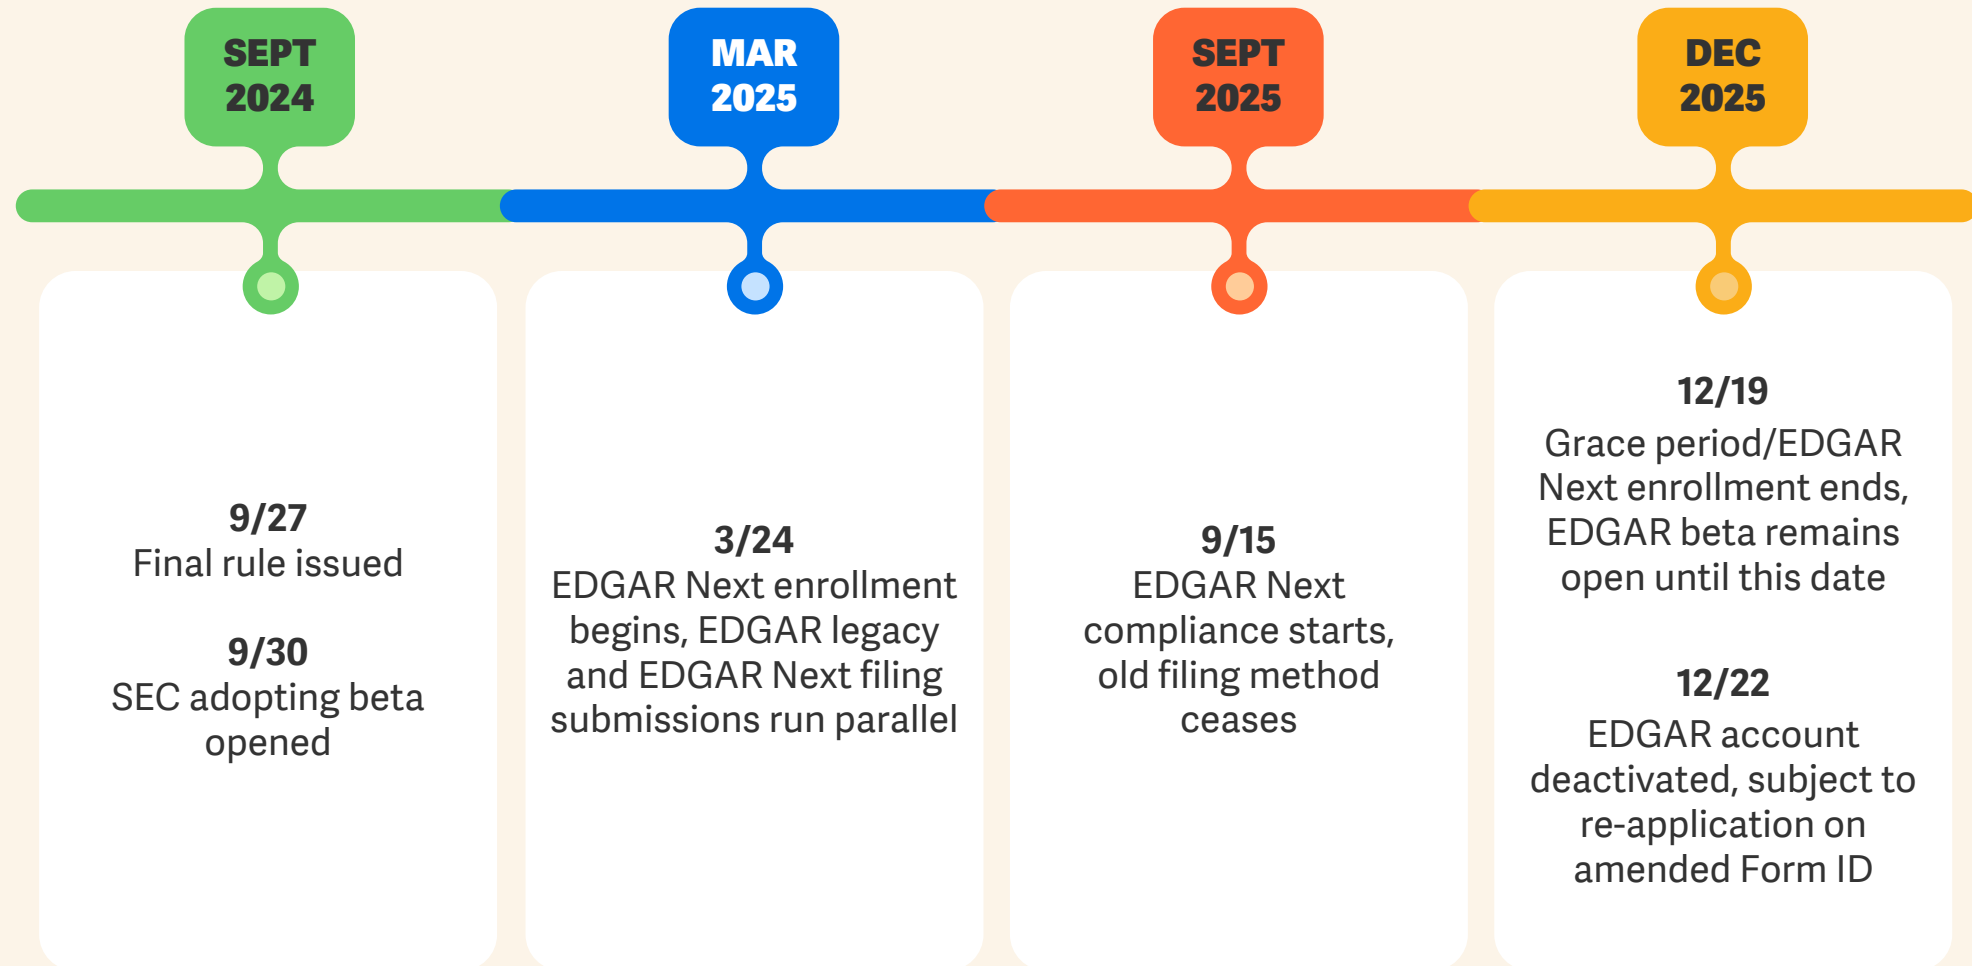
SEPT 2024

9/27
Final rule issued

9/30
SEC adopting beta opened

MAR 2025

3/24
EDGAR Next enrollment begins, EDGAR legacy and EDGAR Next filing submissions run parallel

SEPT 2025

9/15
EDGAR Next compliance starts, old filing method ceases

DEC 2025

12/19
Grace period/EDGAR Next enrollment ends, EDGAR beta remains open until this date

12/22
EDGAR account deactivated, subject to re-application on amended Form ID